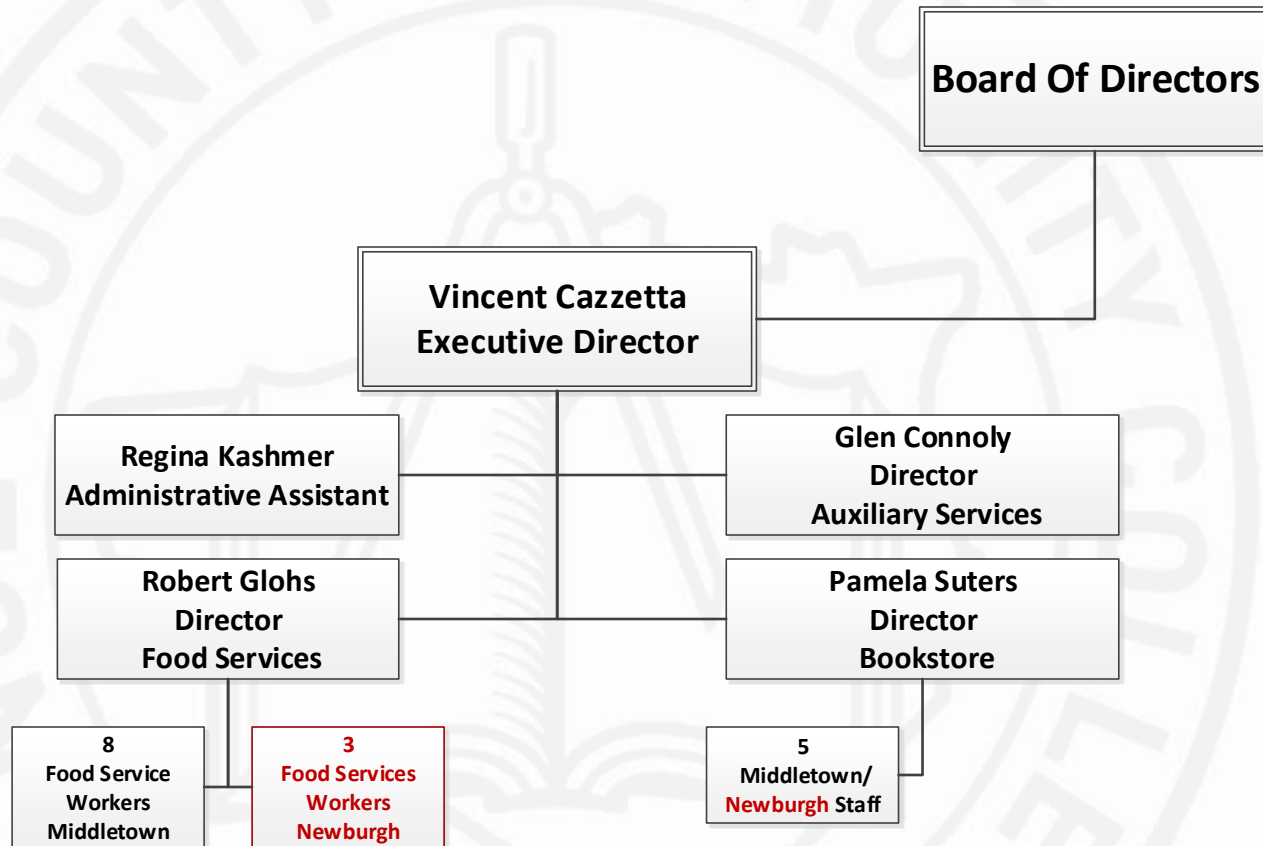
Board Of Directors

Vincent Cazzetta
Executive Director

Regina Kashmer
Administrative Assistant

Glen Connoly
Director
Auxiliary Services

Robert Glohs
Director
Food Services

Pamela Suters
Director
Bookstore

8
Food Service
Workers
Middletown

3
Food Services
Workers
Newburgh

5
Middletown/
Newburgh Staff